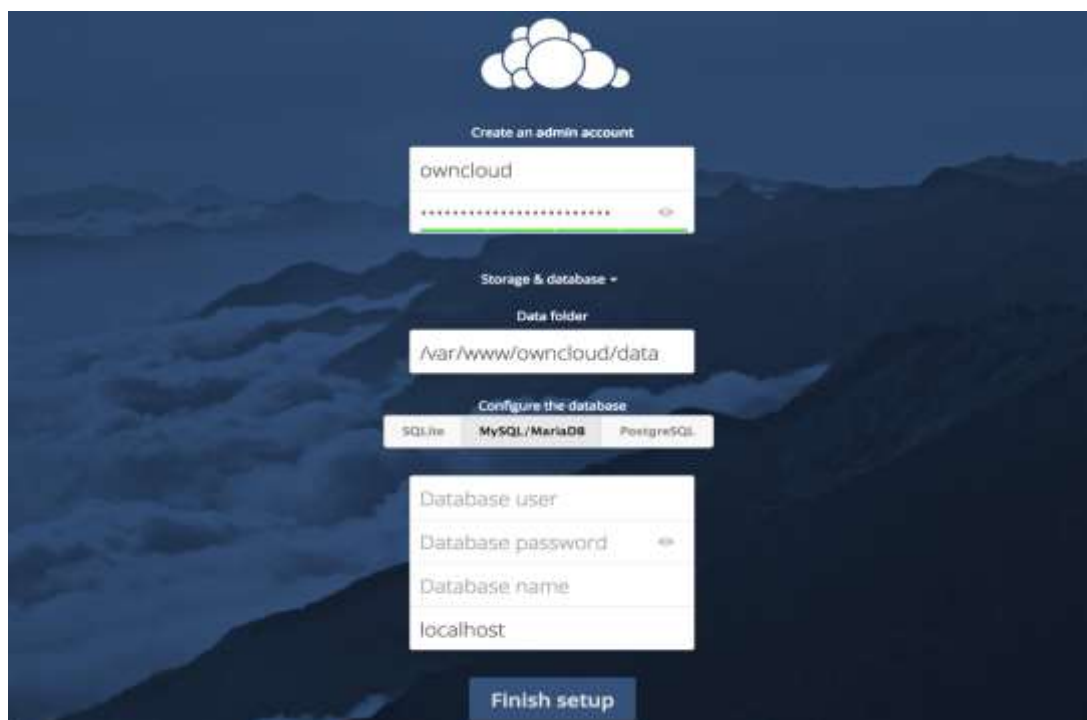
Create an admin account

owncloud

••••••••••••••••••••••••

Storage & database ▾

Data folder

/var/www/owncloud/data

Configure the database

SQLite | MySQL/MariaDB | PostgreSQL

Database user

Database password

Database name

localhost

Finish setup